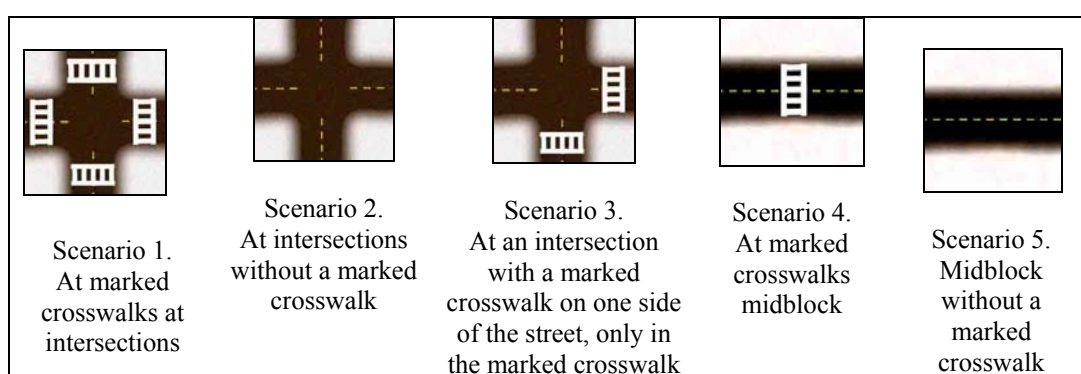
Scenario 1.
At marked crosswalks at intersections

Scenario 2.
At intersections without a marked crosswalk

Scenario 3.
At an intersection with a marked crosswalk on one side of the street, only in the marked crosswalk

Scenario 4.
At marked crosswalks midblock

Scenario 5.
Midblock without a marked crosswalk